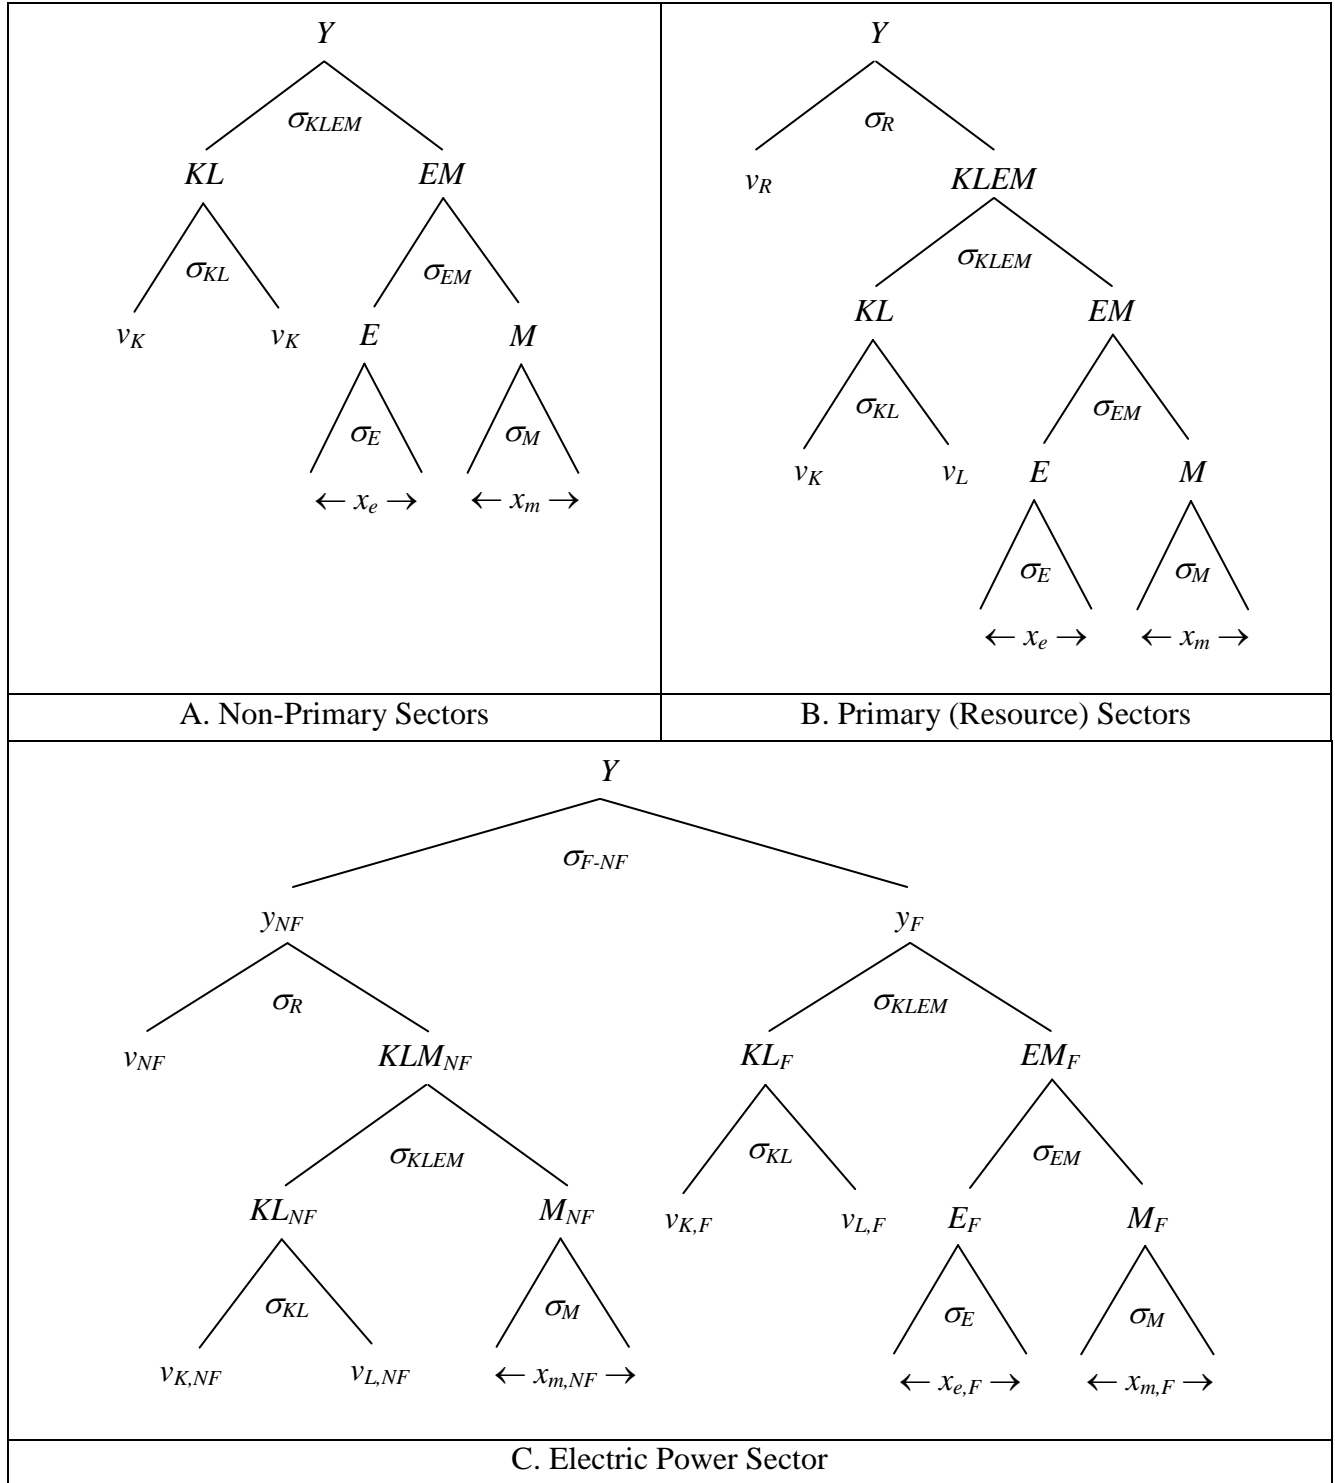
$Y$

$\sigma_{KLEM}$

$KL$ $EM$

$\sigma_{KL}$ $\sigma_{EM}$

$v_K$ $v_K$ $E$ $M$

$\sigma_E$ $\sigma_M$

$\leftarrow x_e \rightarrow$ $\leftarrow x_m \rightarrow$

A. Non-Primary Sectors

$Y$

$\sigma_R$

$v_R$ $KLEM$

$\sigma_{KLEM}$

$KL$ $EM$

$\sigma_{KL}$ $\sigma_{EM}$

$v_K$ $v_L$ $E$ $M$

$\sigma_E$ $\sigma_M$

$\leftarrow x_e \rightarrow$ $\leftarrow x_m \rightarrow$

B. Primary (Resource) Sectors

$Y$

$\sigma_{F\text{-}NF}$

$y_{NF}$ $y_F$

$\sigma_R$ $\sigma_{KLEM}$

$v_{NF}$ $KLM_{NF}$ $KL_F$ $EM_F$

$\sigma_{KLEM}$ $\sigma_{KL}$ $\sigma_{EM}$

$KL_{NF}$ $M_{NF}$ $v_{K,F}$ $v_{L,F}$ $E_F$ $M_F$

$\sigma_{KL}$ $\sigma_M$ $\sigma_E$ $\sigma_M$

$v_{K,NF}$ $v_{L,NF}$ $\leftarrow x_{m,NF} \rightarrow$ $\leftarrow x_{e,F} \rightarrow$ $\leftarrow x_{m,F} \rightarrow$

C. Electric Power Sector